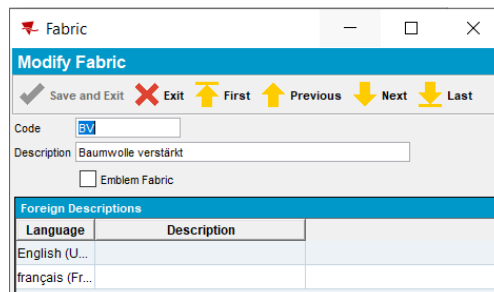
Fabric

Modify Fabric

Save and Exit Exit First Previous Next Last

Code BV

Description Baumwolle verstärkt

Emblem Fabric

Foreign Descriptions

| Language | Description |
|---|---|
| English (U... | |
| français (Fr... | |